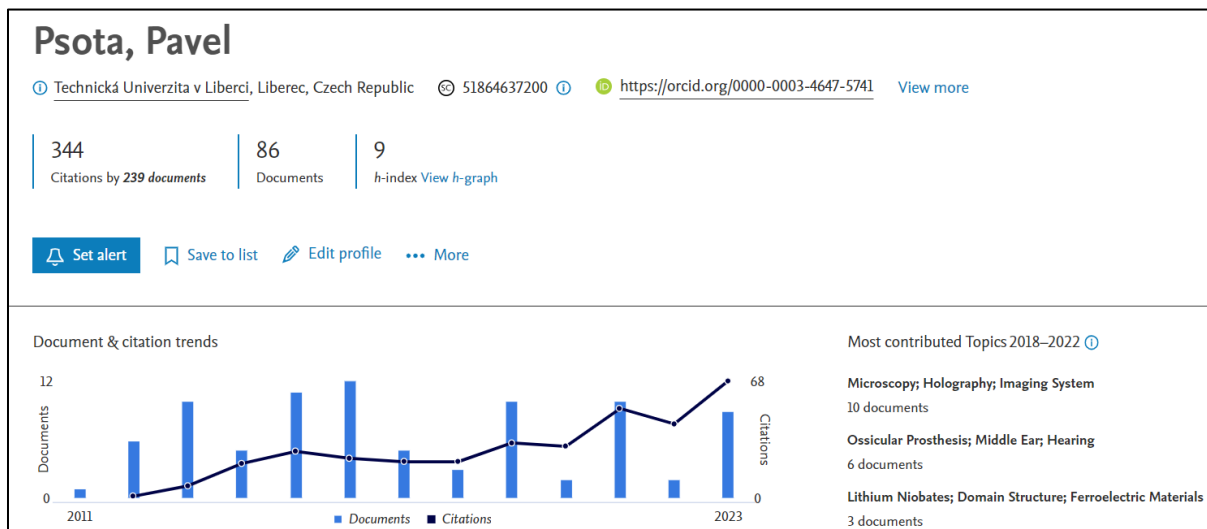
Psota, Pavel

Technická Univerzita v Liberci, Liberec, Czech Republic   51864637200   https://orcid.org/0000-0003-4647-5741   View more

344
Citations by 239 documents

86
Documents

9
h-index View h-graph

Set alert   Save to list   Edit profile   More

Document & citation trends

12
Documents
0
2011
Documents   Citations
2023
68
Citations
0

Most contributed Topics 2018–2022

Microscopy; Holography; Imaging System
10 documents

Ossicular Prosthesis; Middle Ear; Hearing
6 documents

Lithium Niobates; Domain Structure; Ferroelectric Materials
3 documents